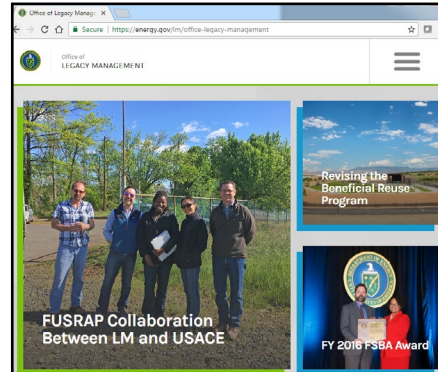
Office of Legacy Manage ×

Secure | https://energy.gov/lm/office-legacy-management

Office of
LEGACY MANAGEMENT

FUSRAP Collaboration Between LM and USACE

Revising the Beneficial Reuse Program

FY 2016 FSBA Award